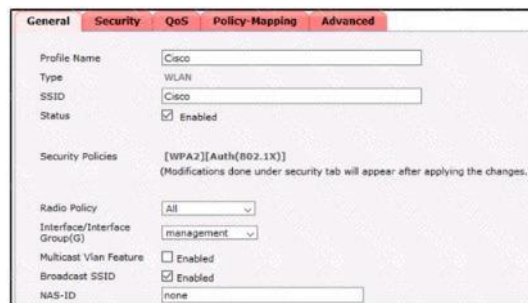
General Security QoS Policy-Mapping Advanced

Profile Name Cisco
Type WLAN
SSID Cisco
Status Enabled

Security Policies [WPA2][Auth(802.1X)]
(Modifications done under security tab will appear after applying the changes.

Radio Policy All
Interface/Interface Group(G) management
Multicast Vlan Feature Enabled
Broadcast SSID Enabled
NAS-ID none